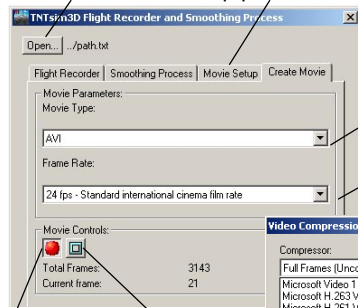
TNTsim3D Flight Recorder and Smoothing Process

Open... | ../path.txt

Flight Recorder | Smoothing Process | Movie Setup | Create Movie

Movie Parameters:
Movie Type:

AVI

Frame Rate:

24 fps - Standard international cinema film rate

Movie Controls:

Total Frames: 3143
Current frame: 21

Video Compressio

Compressor:

Full Frames (Unc

Microsoft Video 1
Microsoft H.263 V